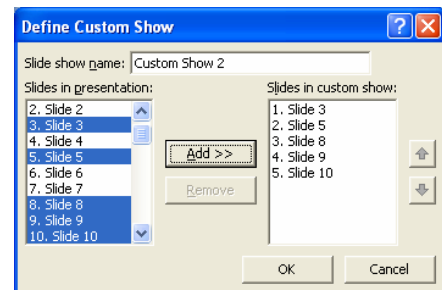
Define Custom Show

Slide show name: Custom Show 2

Slides in presentation:
2. Slide 2
3. Slide 3
4. Slide 4
5. Slide 5
6. Slide 6
7. Slide 7
8. Slide 8
9. Slide 9
10. Slide 10

Add >>

Remove

Slides in custom show:
1. Slide 3
2. Slide 5
3. Slide 8
4. Slide 9
5. Slide 10

OK

Cancel